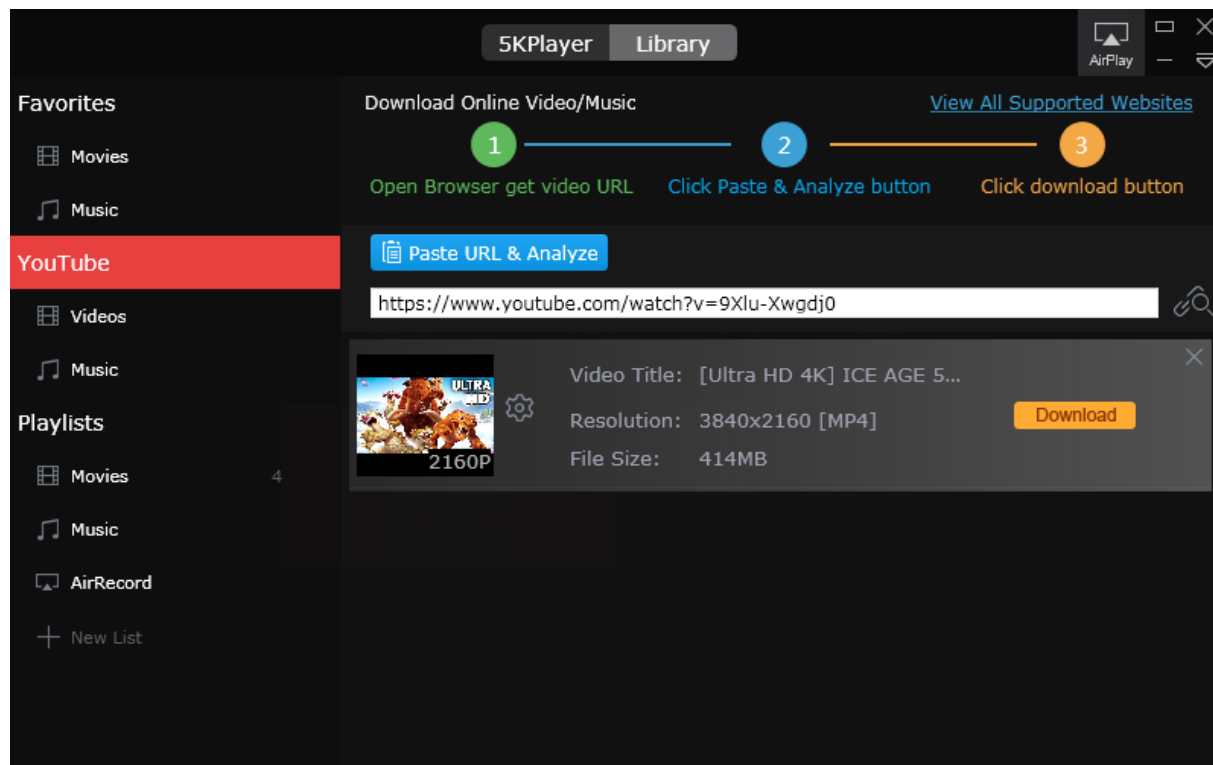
5KPlayer Library

AirPlay

Favorites

Movies

Music

YouTube

Videos

Music

Playlists

Movies 4

Music

AirRecord

New List

Download Online Video/Music

View All Supported Websites

1 Open Browser get video URL

2 Click Paste & Analyze button

3 Click download button

Paste URL & Analyze

https://www.youtube.com/watch?v=9Xlu-Xwgdj0

ULTRA HD

2160P

Video Title: [Ultra HD 4K] ICE AGE 5...

Resolution: 3840x2160 [MP4]

File Size: 414MB

Download